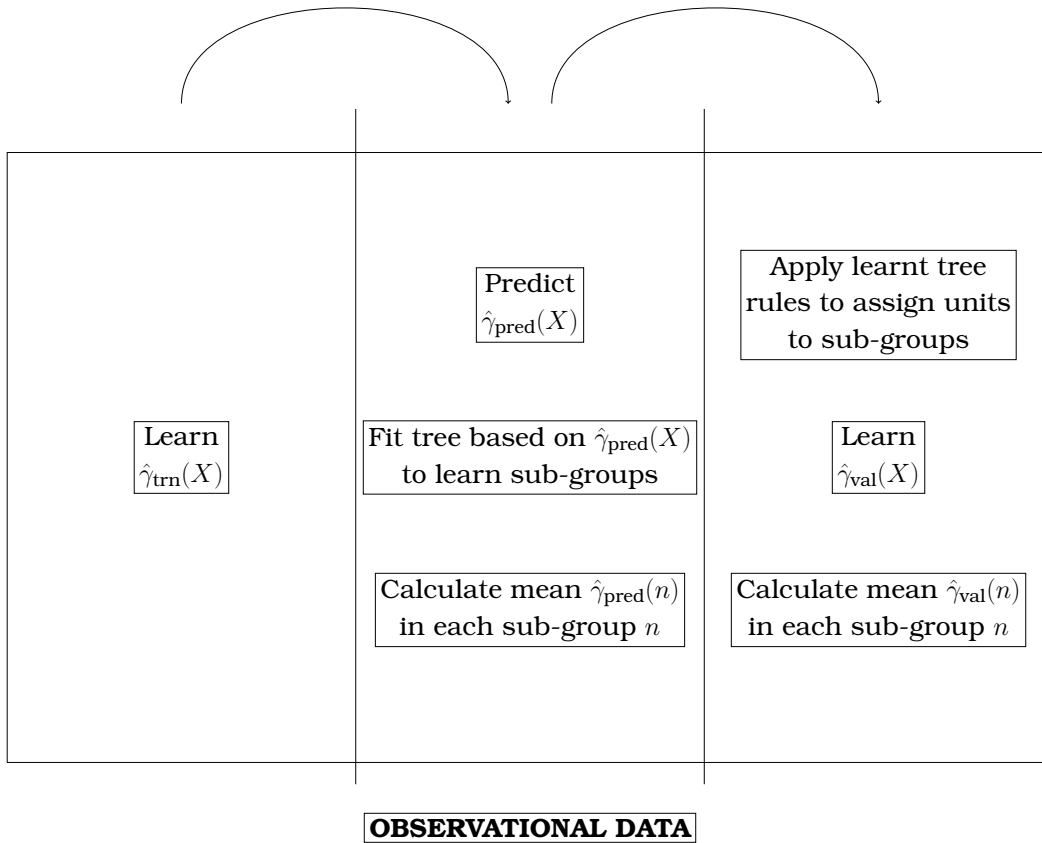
Learn $\hat{\gamma}_{\text{trn}}(X)$

Predict $\hat{\gamma}_{\text{pred}}(X)$

Fit tree based on $\hat{\gamma}_{\text{pred}}(X)$ to learn sub-groups

Calculate mean $\hat{\gamma}_{\text{pred}}(n)$ in each sub-group $n$

Apply learnt tree rules to assign units to sub-groups

Learn $\hat{\gamma}_{\text{val}}(X)$

Calculate mean $\hat{\gamma}_{\text{val}}(n)$ in each sub-group $n$

OBSERVATIONAL DATA